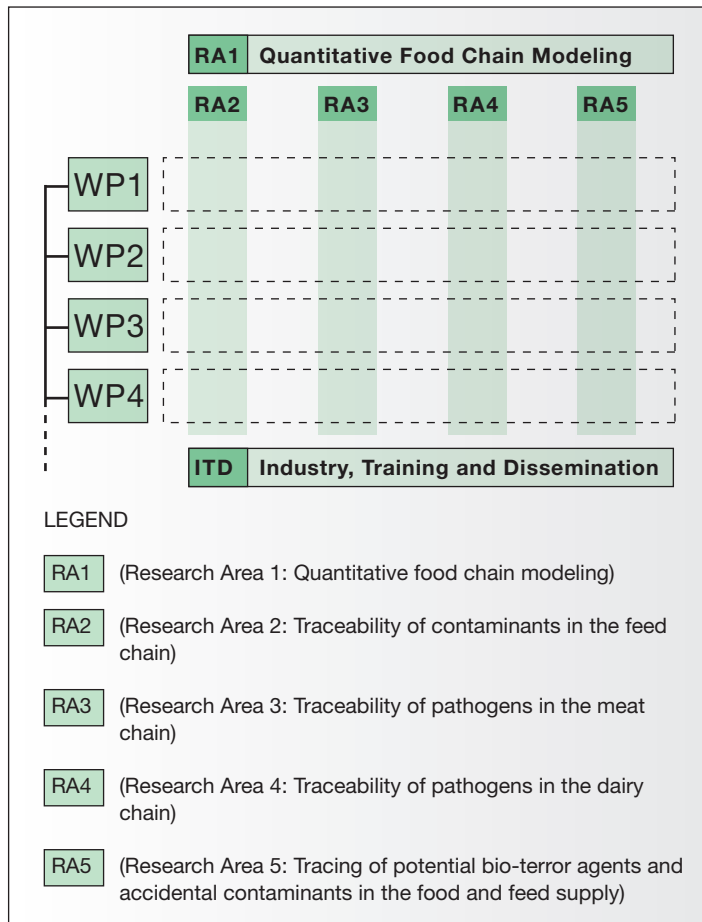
RA1 Quantitative Food Chain Modeling

RA2

RA3

RA4

RA5

WP1

WP2

WP3

WP4

ITD Industry, Training and Dissemination

LEGEND

RA1 (Research Area 1: Quantitative food chain modeling)

RA2 (Research Area 2: Traceability of contaminants in the feed chain)

RA3 (Research Area 3: Traceability of pathogens in the meat chain)

RA4 (Research Area 4: Traceability of pathogens in the dairy chain)

RA5 (Research Area 5: Tracing of potential bio-terror agents and accidental contaminants in the food and feed supply)